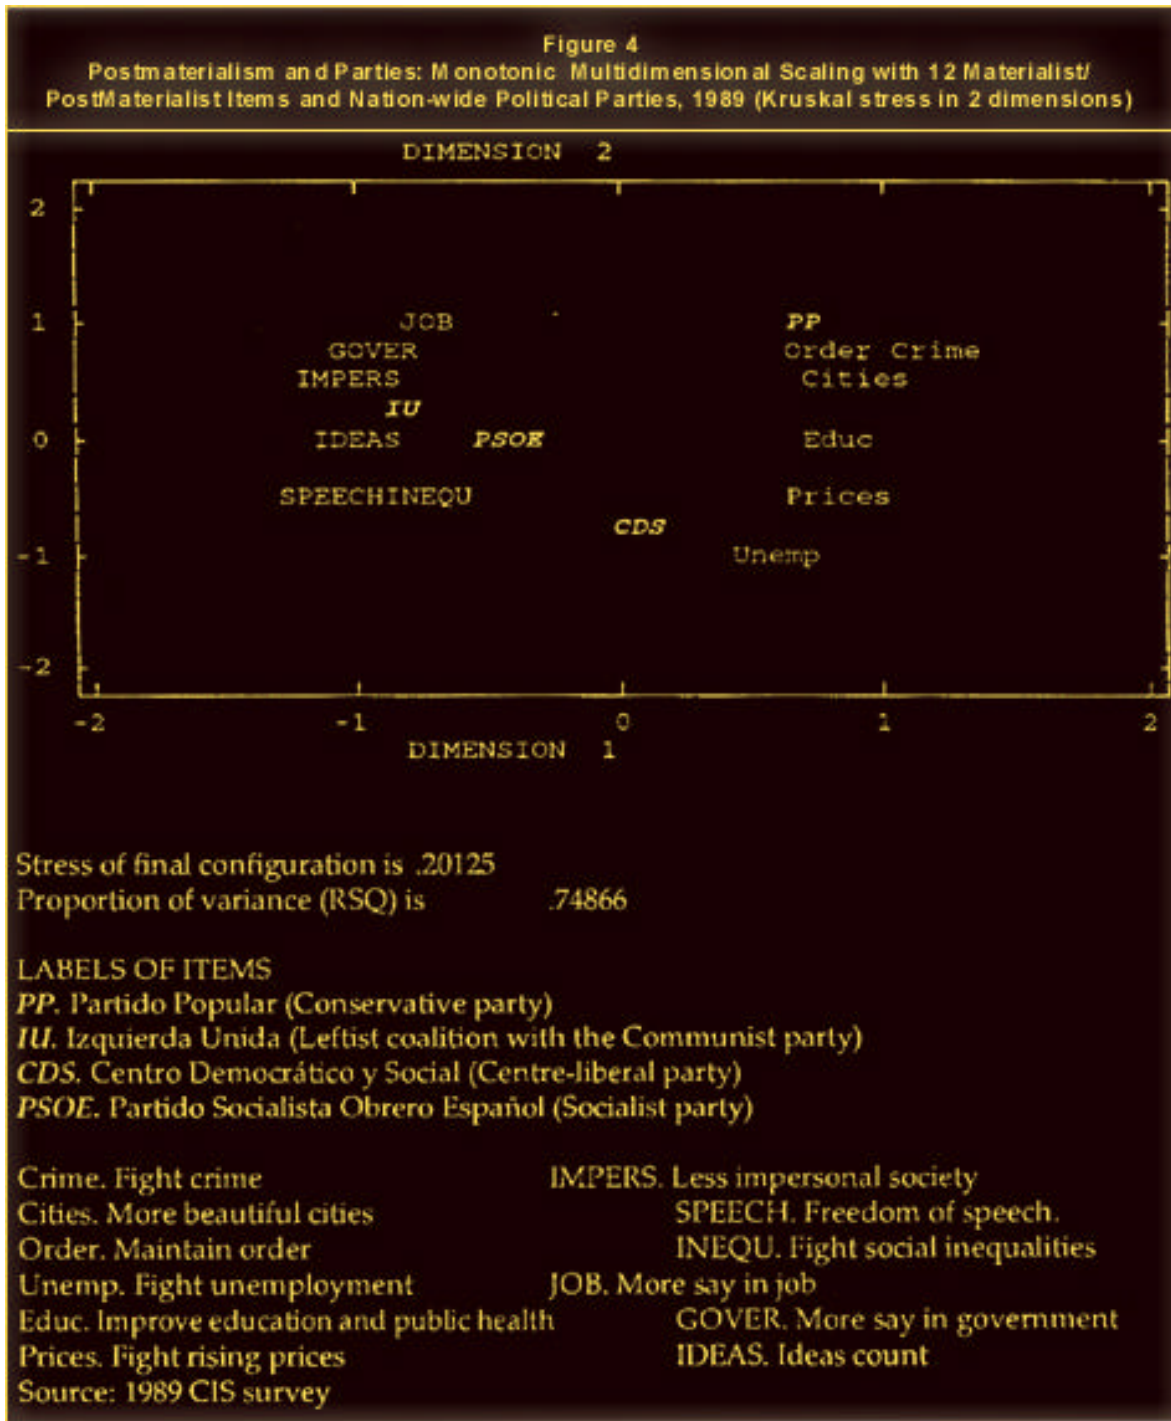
Figure 4
Postmaterialism and Parties: Monotonic Multidimensional Scaling with 12 Materialist/ PostMaterialist Items and Nation-wide Political Parties, 1989 (Kruskal stress in 2 dimensions)

DIMENSION 2

2
1
0
-1
-2

JOB
GOVER
IMPERS
IU
IDEAS
PSOE
SPEECHINEQU
PP
Order Crime
Cities
Educ
Prices
CDS
Unemp

-2 -1 0 1 2
DIMENSION 1

Stress of final configuration is .20125
Proportion of variance (RSQ) is .74866

LABELS OF ITEMS
*PP.* Partido Popular (Conservative party)
*IU.* Izquierda Unida (Leftist coalition with the Communist party)
*CDS.* Centro Democrático y Social (Centre-liberal party)
*PSOE.* Partido Socialista Obrero Español (Socialist party)

Crime. Fight crime
Cities. More beautiful cities
Order. Maintain order
Unemp. Fight unemployment
Educ. Improve education and public health
Prices. Fight rising prices
Source: 1989 CIS survey

IMPERS. Less impersonal society
SPEECH. Freedom of speech.
INEQU. Fight social inequalities
JOB. More say in job
GOVER. More say in government
IDEAS. Ideas count